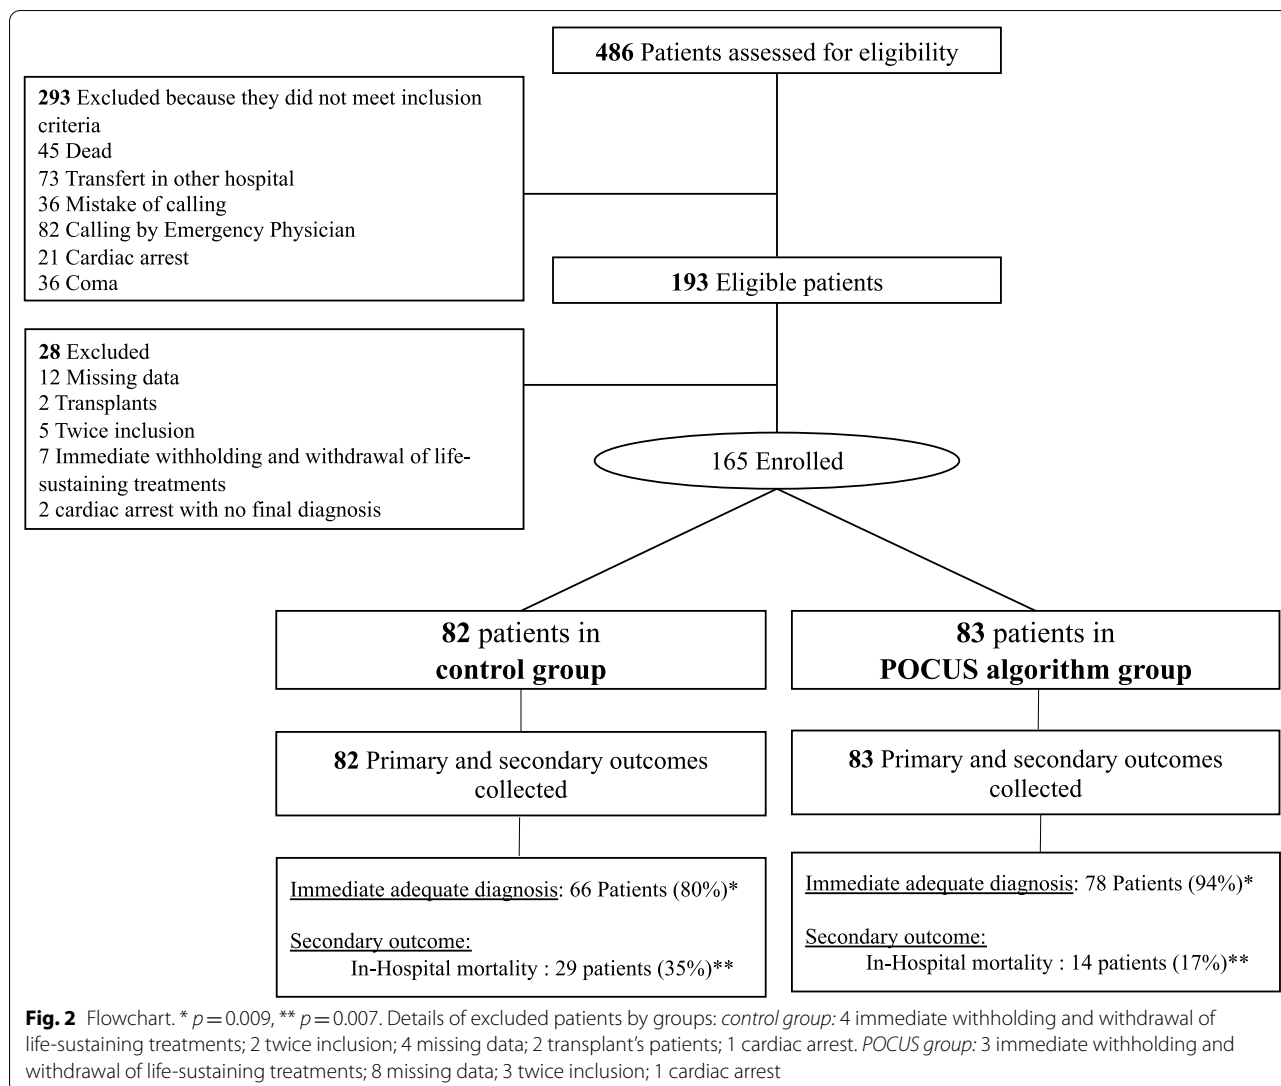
486 Patients assessed for eligibility

293 Excluded because they did not meet inclusion criteria
45 Dead
73 Transfert in other hospital
36 Mistake of calling
82 Calling by Emergency Physician
21 Cardiac arrest
36 Coma

193 Eligible patients

28 Excluded
12 Missing data
2 Transplants
5 Twice inclusion
7 Immediate withholding and withdrawal of life-sustaining treatments
2 cardiac arrest with no final diagnosis

165 Enrolled

82 patients in control group

83 patients in POCUS algorithm group

82 Primary and secondary outcomes collected

83 Primary and secondary outcomes collected

Immediate adequate diagnosis: 66 Patients (80%)*

Secondary outcome:
In-Hospital mortality : 29 patients (35%)**

Immediate adequate diagnosis: 78 Patients (94%)*

Secondary outcome:
In-Hospital mortality : 14 patients (17%)**

Fig. 2 Flowchart. * $p = 0.009$, ** $p = 0.007$. Details of excluded patients by groups: control group: 4 immediate withholding and withdrawal of life-sustaining treatments; 2 twice inclusion; 4 missing data; 2 transplant's patients; 1 cardiac arrest. POCUS group: 3 immediate withholding and withdrawal of life-sustaining treatments; 8 missing data; 3 twice inclusion; 1 cardiac arrest